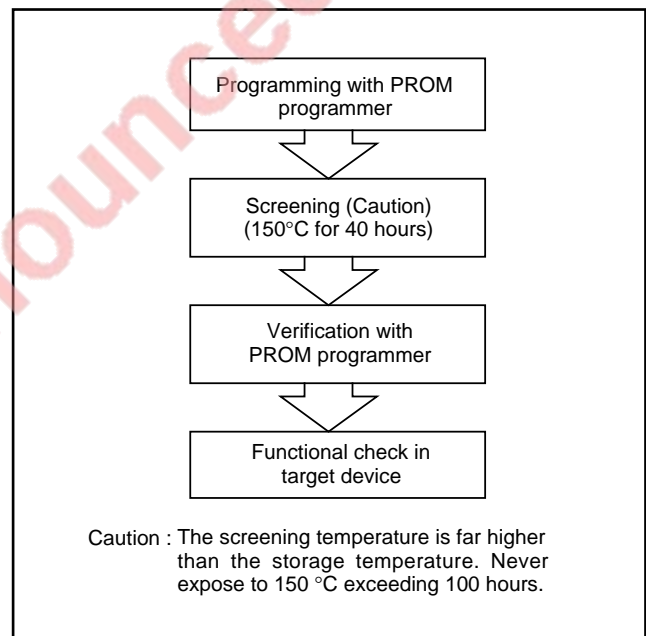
ounce

Programming with PROM programmer

Screening (Caution) (150°C for 40 hours)

Verification with PROM programmer

Functional check in target device

Caution : The screening temperature is far higher than the storage temperature. Never expose to 150 °C exceeding 100 hours.